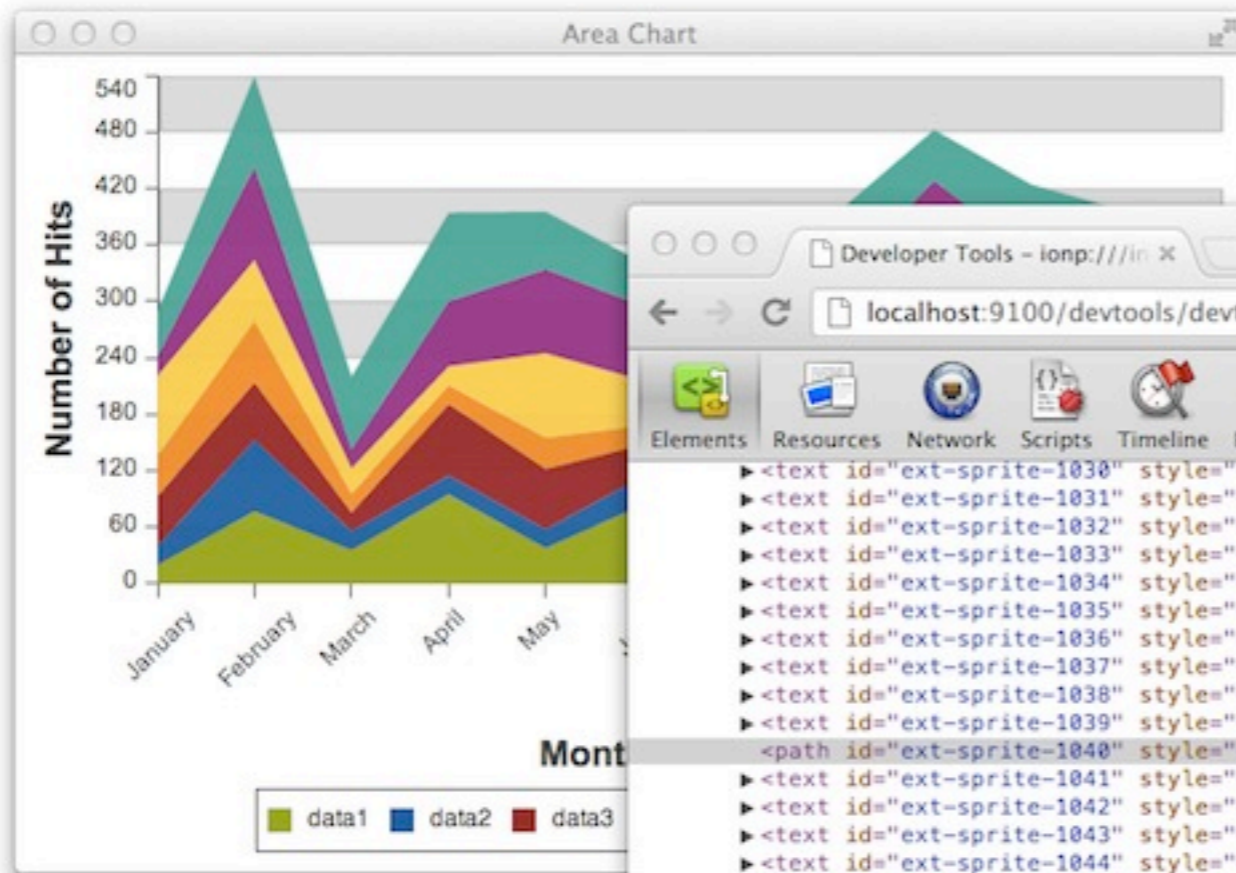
Area Chart

540
480
420
360
300
240
180
120
60
0

Number of Hits

January
February
March
April
May

Mont

data1 data2 data3

Developer Tools - ionp:///in ×

localhost:9100/devtools/dev

Elements Resources Network Scripts Timeline

▸<text id="ext-sprite-1030" style="
▸<text id="ext-sprite-1031" style="
▸<text id="ext-sprite-1032" style="
▸<text id="ext-sprite-1033" style="
▸<text id="ext-sprite-1034" style="
▸<text id="ext-sprite-1035" style="
▸<text id="ext-sprite-1036" style="
▸<text id="ext-sprite-1037" style="
▸<text id="ext-sprite-1038" style="
▸<text id="ext-sprite-1039" style="
<path id="ext-sprite-1040" style="
▸<text id="ext-sprite-1041" style="
▸<text id="ext-sprite-1042" style="
▸<text id="ext-sprite-1043" style="
▸<text id="ext-sprite-1044" style="